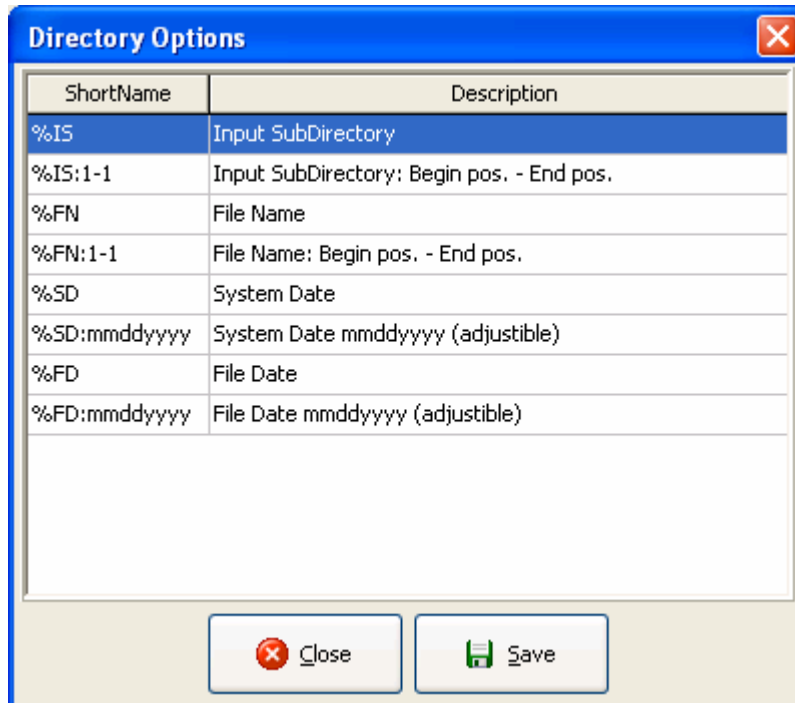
Directory Options

| ShortName | Description |
|---|---|
| %IS | Input SubDirectory |
| %IS:1-1 | Input SubDirectory: Begin pos. - End pos. |
| %FN | File Name |
| %FN:1-1 | File Name: Begin pos. - End pos. |
| %SD | System Date |
| %SD:mmddyyyy | System Date mmddyyyy (adjustible) |
| %FD | File Date |
| %FD:mmddyyyy | File Date mmddyyyy (adjustible) |

Close

Save